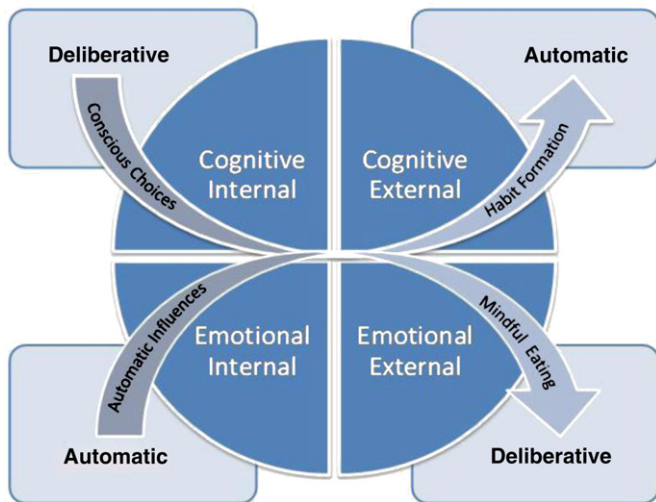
Deliberative

Automatic

Conscious Choices

Cognitive Internal

Cognitive External

Habit Formation

Automatic Influences

Emotional Internal

Emotional External

Mindful Eating

Automatic

Deliberative